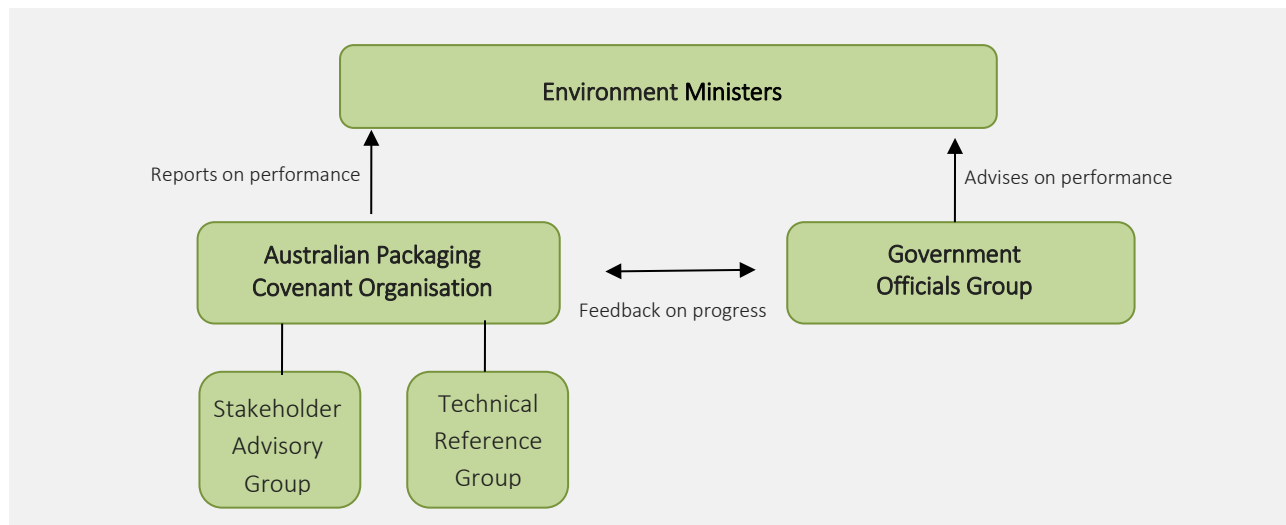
Environment Ministers

Reports on performance

Advises on performance

Australian Packaging Covenant Organisation

Feedback on progress

Government Officials Group

Stakeholder Advisory Group

Technical Reference Group